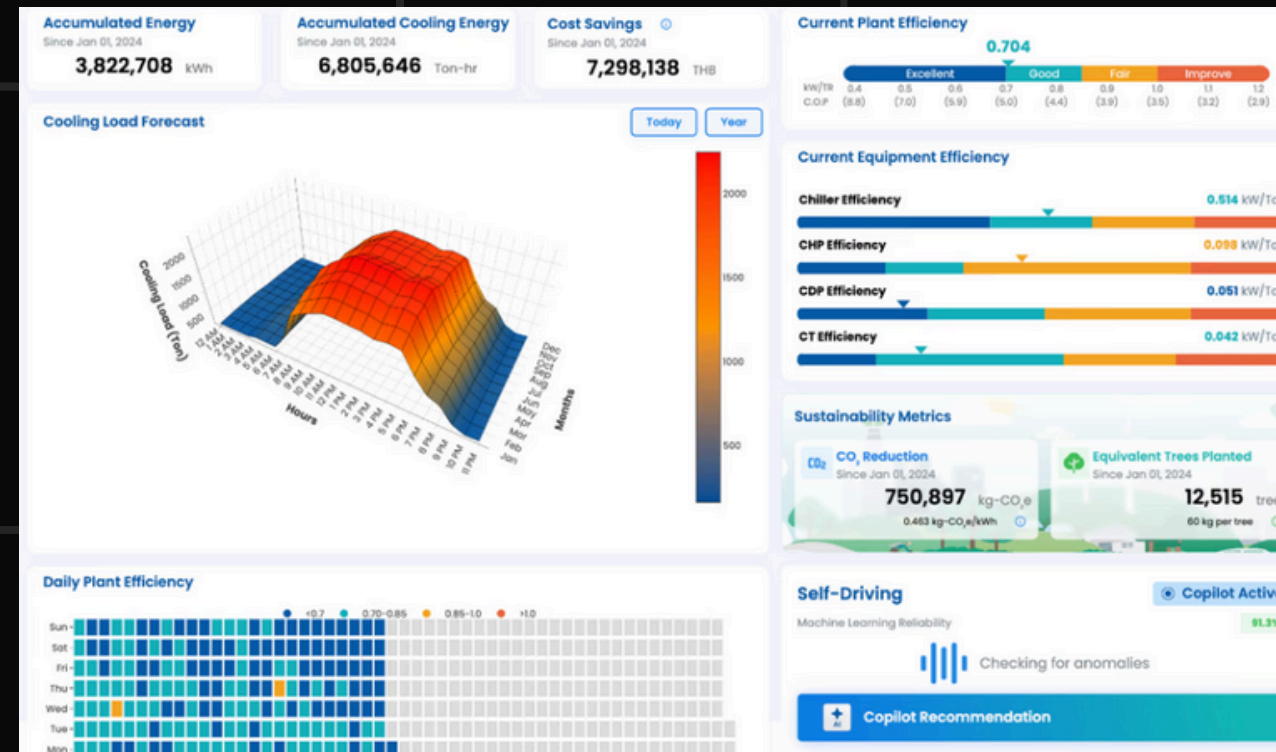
Accumulated Energy
Since Jan 01, 2024
3,822,708 kWh

Accumulated Cooling Energy
Since Jan 01, 2024
6,805,646 Ton-hr

Cost Savings
Since Jan 01, 2024
7,298,138 THB

Current Plant Efficiency
0.704
Excellent Good Fair Improve
kW/TR 0.4 0.5 0.6 0.7 0.8 0.9 1.0 1.1 1.2
C.O.P (8.8) (7.0) (5.9) (5.0) (4.4) (3.9) (3.5) (3.2) (2.9)

Cooling Load Forecast
Today Year

Cooling Load (Ton)
500 1000 1500 2000
12 AM 1 AM 2 AM 3 AM 4 AM 5 AM 6 AM 7 AM 8 AM 9 AM 10 AM 11 AM 12 PM 1 PM 2 PM 3 PM 4 PM 5 PM 6 PM 7 PM 8 PM 9 PM 10 PM 11 PM
Hours
Jan Feb Mar Apr May Jun Jul Aug Sep Oct Nov Dec
Months
2000
1500
1000
500

Current Equipment Efficiency
Chiller Efficiency 0.514 kW/To
CHP Efficiency 0.098 kW/To
CDP Efficiency 0.051 kW/To
CT Efficiency 0.042 kW/To

Sustainability Metrics
CO₂ Reduction
Since Jan 01, 2024
750,897 kg-CO₂e
0.463 kg-CO₂e/kWh

Equivalent Trees Planted
Since Jan 01, 2024
12,515 tre
60 kg per tree

Daily Plant Efficiency
<0.7 0.70-0.85 0.85-1.0 >1.0
Sun
Sat
Fri
Thu
Wed
Tue
Mon

Self-Driving
Copilot Activ
Machine Learning Reliability 91.3
Checking for anomalies
Copilot Recommendation